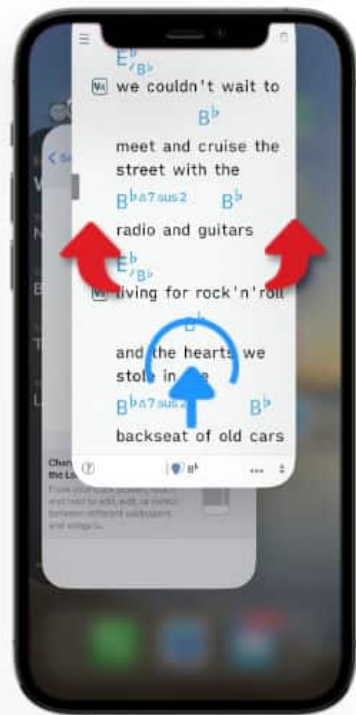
E$^\flat$/B$^\flat$

Vs we couldn't wait to

B$^\flat$

meet and cruise the street with the

B$^\flat$a7sus2 B$^\flat$

radio and guitars

E$^\flat$/B$^\flat$

Vs living for rock'n'roll

B$^\flat$

and the hearts we stole in the

B$^\flat$a7sus2 B$^\flat$

backseat of old cars

? B$^\flat$ ...

< S

V

N

B

T

L

Chan the Lo

From your Lock Screen... and hold to add, edit... between different wallpapers and widgets.